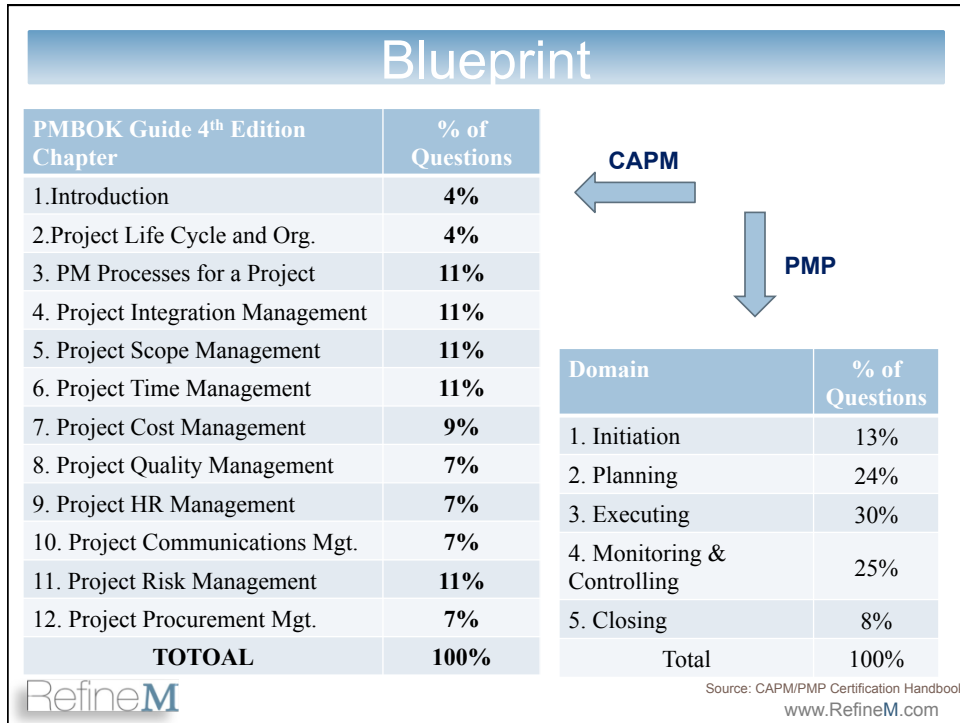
Blueprint

| PMBOK Guide 4th Edition Chapter | % of Questions |
|---|---|
| 1.Introduction | 4% |
| 2.Project Life Cycle and Org. | 4% |
| 3. PM Processes for a Project | 11% |
| 4. Project Integration Management | 11% |
| 5. Project Scope Management | 11% |
| 6. Project Time Management | 11% |
| 7. Project Cost Management | 9% |
| 8. Project Quality Management | 7% |
| 9. Project HR Management | 7% |
| 10. Project Communications Mgt. | 7% |
| 11. Project Risk Management | 11% |
| 12. Project Procurement Mgt. | 7% |
| TOTOAL | 100% |

CAPM

PMP

| Domain | % of Questions |
|---|---|
| 1. Initiation | 13% |
| 2. Planning | 24% |
| 3. Executing | 30% |
| 4. Monitoring & Controlling | 25% |
| 5. Closing | 8% |
| Total | 100% |

RefineM

Source: CAPM/PMP Certification Handbook

www.RefineM.com